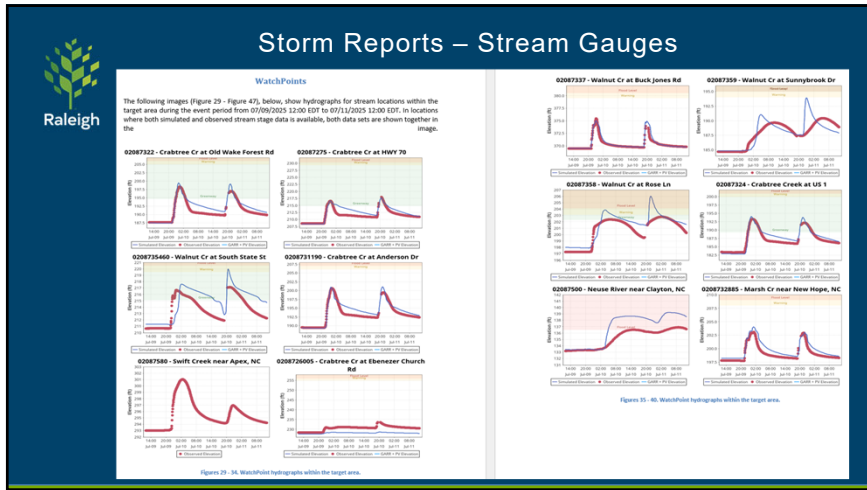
Storm Reports – Stream Gauges

Raleigh

WatchPoints

The following images (Figure 29 - Figure 47), below, show hydrographs for stream locations within the target area during the event period from 07/09/2025 12:00 EDT to 07/11/2025 12:00 EDT. In locations where both simulated and observed stream stage data is available, both data sets are shown together in the image.

02087322 - Crabtree Cr at Old Wake Forest Rd

0208725 - Crabtree Cr at HWY 70

0208735460 - Walnut Cr at South State St

0208731190 - Crabtree Cr at Anderson Dr

02087580 - Swift Creek near Apex, NC

0208726005 - Crabtree Cr at Ebenezer Church Rd

Figures 29 - 34. WatchPoint hydrographs within the target area.

02087337 - Walnut Cr at Buck Jones Rd

02087359 - Walnut Cr at Sunnybrook Dr

02087358 - Walnut Cr at Rose Ln

02087324 - Crabtree Creek at US 1

02087500 - Neuse River near Clayton, NC

0208732885 - Marsh Cr near New Hope, NC

Figures 35 - 40. WatchPoint hydrographs within the target area.

Elevation (ft)

14:00 Jul 09 20:00 Jul 09 02:00 Jul 10 08:00 Jul 10 14:00 Jul 10 20:00 Jul 10 02:00 Jul 11 08:00 Jul 11

Simulated Elevation  Observed Elevation  QARR + PV Elevation

Flood Level

Warning